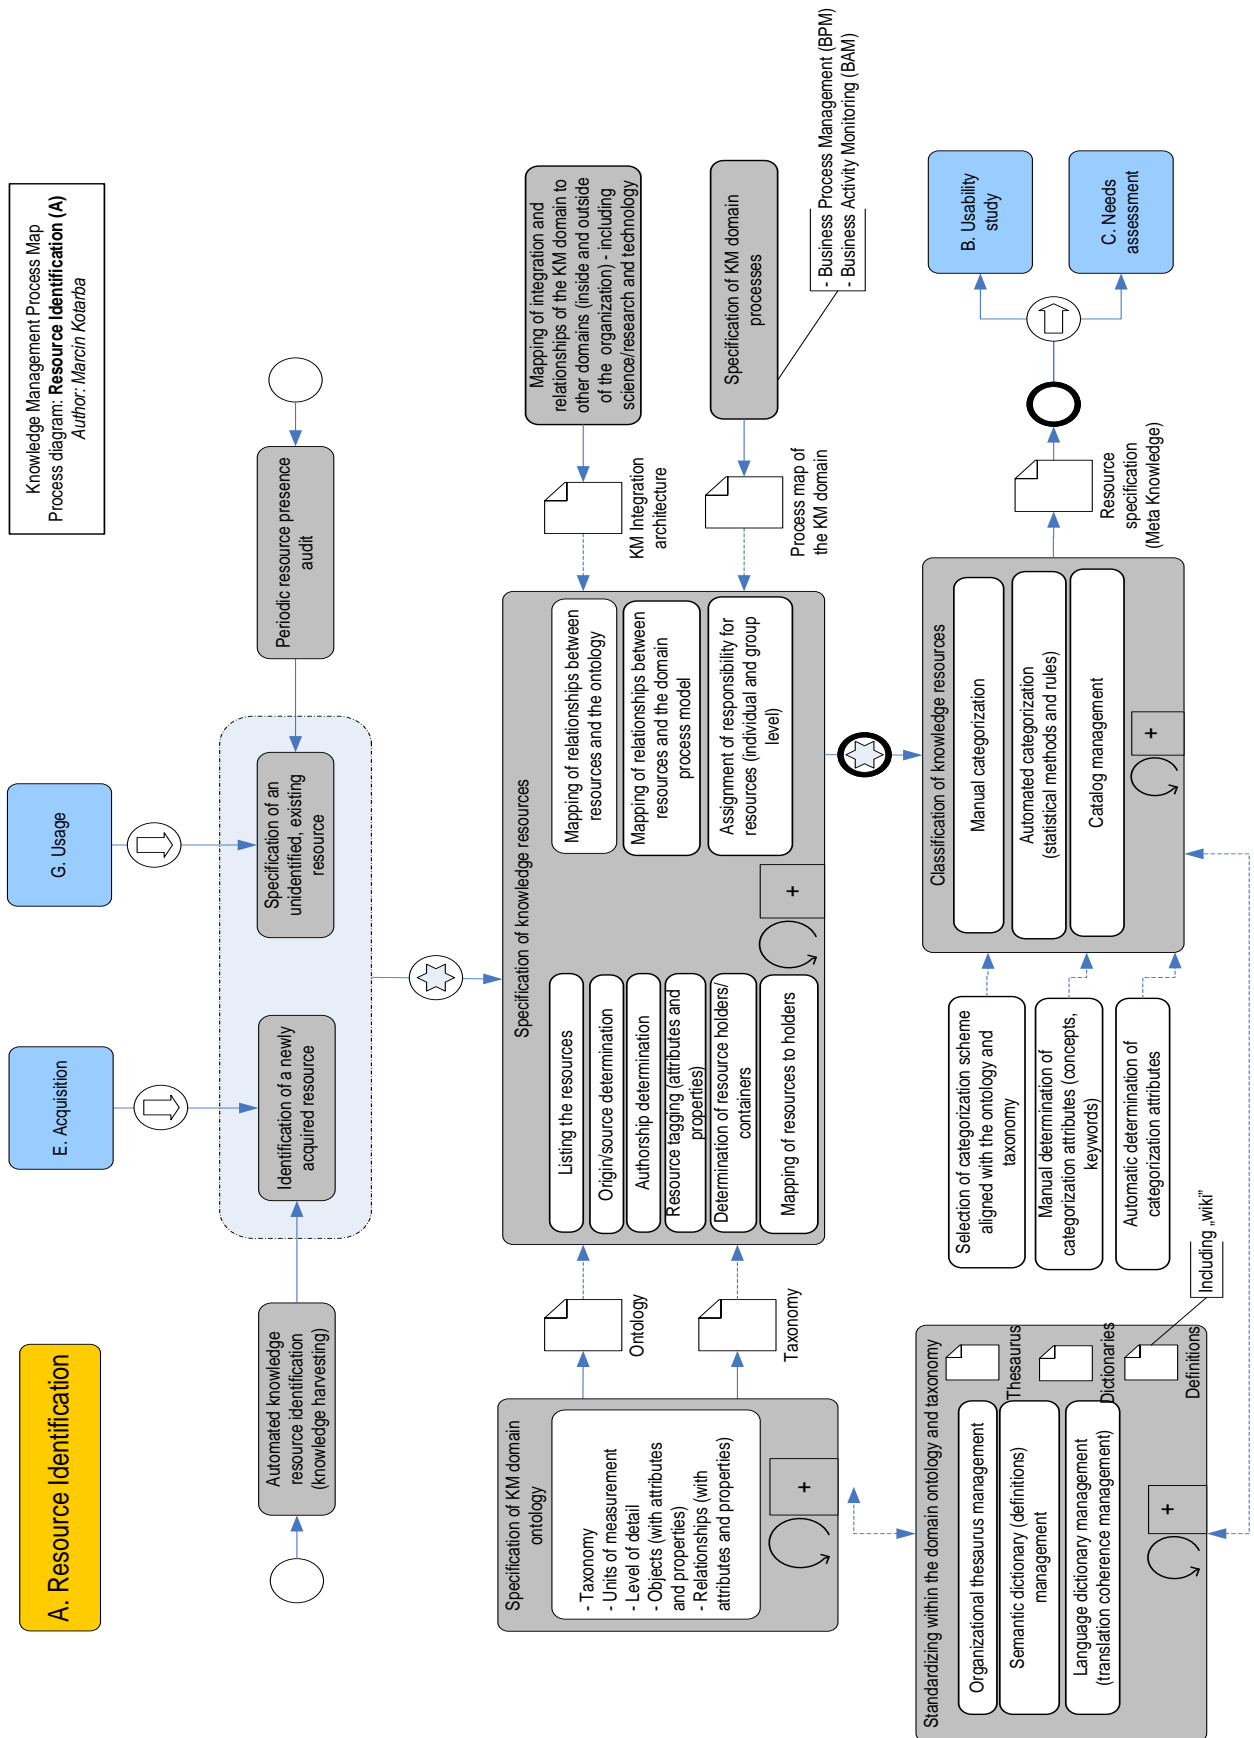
Knowledge Management Process Map
Process diagram: **Resource Identification (A)**
*Author: Marcin Kotarba*

A. Resource Identification

G. Usage

E. Acquisition

Periodic resource presence audit

Specification of an unidentified, existing resource

Identification of a newly acquired resource

Automated knowledge resource identification (knowledge harvesting)

Mapping of integration and relationships of the KM domain to other domains (inside and outside of the organization) - including science/research and technology

KM Integration architecture

Specification of KM domain processes

- Business Process Management (BPM)
- Business Activity Monitoring (BAM)

Process map of the KM domain

Specification of knowledge resources

Mapping of relationships between resources and the ontology

Mapping of relationships between resources and the domain process model

Assignment of responsibility for resources (individual and group level)

Listing the resources

Origin/source determination

Authorship determination

Resource tagging (attributes and properties)

Determination of resource holders/ containers

Mapping of resources to holders

Ontology

Taxonomy

Specification of KM domain ontology

- Taxonomy
- Units of measurement
- Level of detail
- Objects (with attributes and properties)
- Relationships (with attributes and properties)

B. Usability study

C. Needs assessment

Resource specification (Meta Knowledge)

Classification of knowledge resources

Manual categorization

Automated categorization (statistical methods and rules)

Catalog management

Selection of categorization scheme aligned with the ontology and taxonomy

Manual determination of categorization attributes (concepts, keywords)

Automatic determination of categorization attributes

Including „wiki"

Standardizing within the domain ontology and taxonomy

Thesaurus

Dicionaries

Definitions

Organizational thesaurus management

Semantic dictionary (definitions) management

Language dictionary management (translation coherence management)